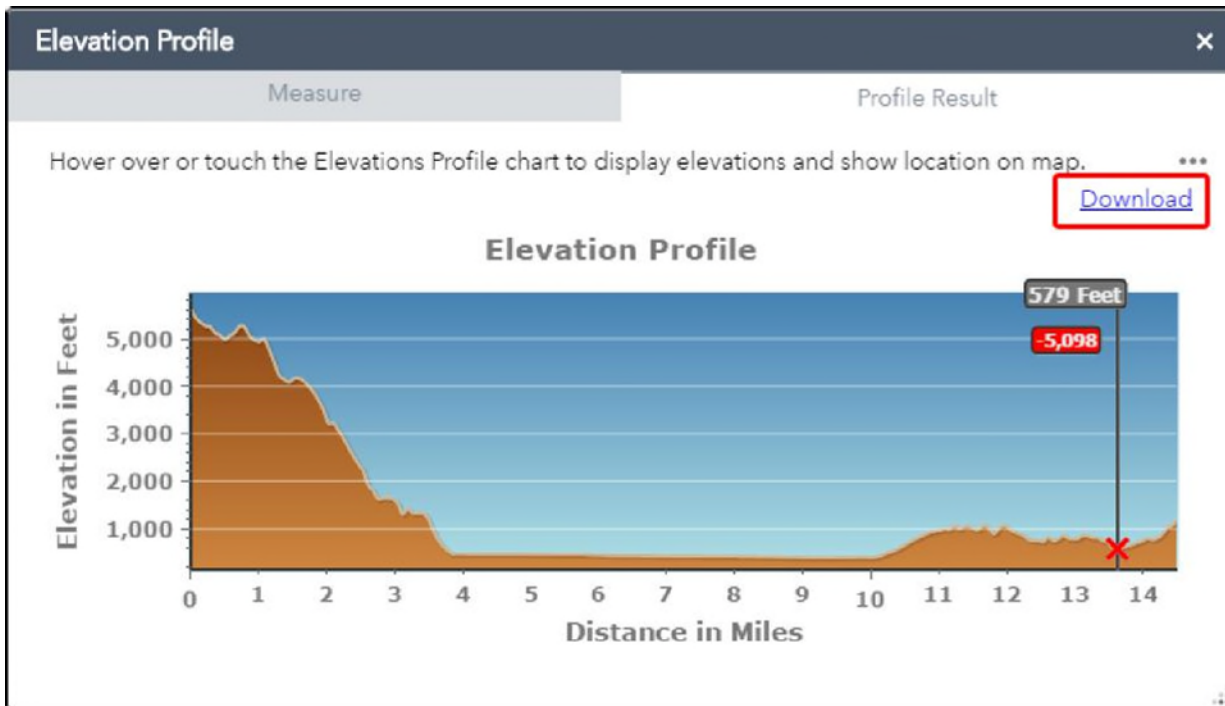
Elevation Profile
×

Measure
Profile Result

Hover over or touch the Elevations Profile chart to display elevations and show location on map.
•••
Download

Elevation Profile

579 Feet
-5,098

Elevation in Feet
5,000
4,000
3,000
2,000
1,000

0 1 2 3 4 5 6 7 8 9 10 11 12 13 14
Distance in Miles